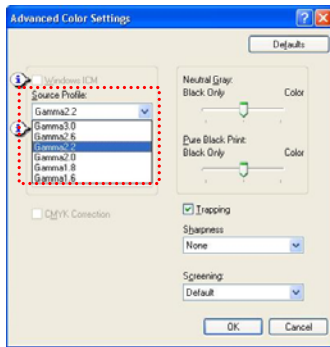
Advanced Color Settings

Defaults

Windows ICM

Source Profile:

Gamma2.2

Gamma3.0
Gamma2.6
Gamma2.2
Gamma2.0
Gamma1.8
Gamma1.6

CMYK Correction

Neutral Gray:
Black Only Color

Pure Black Print:
Black Only Color

Trapping

Sharpness
None

Screening:
Default

OK Cancel